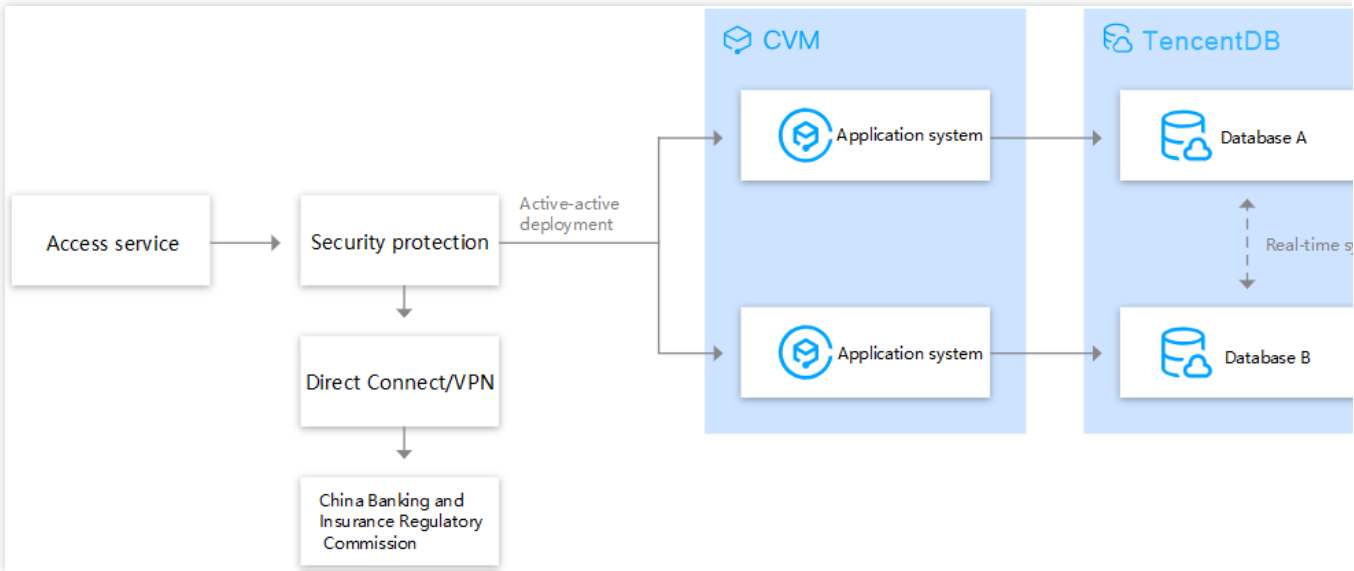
CVM

TencentDB

Application system

Database A

Access service

Security protection

Active-active deployment

Real-time s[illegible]

Application system

Database B

Direct Connect/VPN

China Banking and Insurance Regulatory Commission